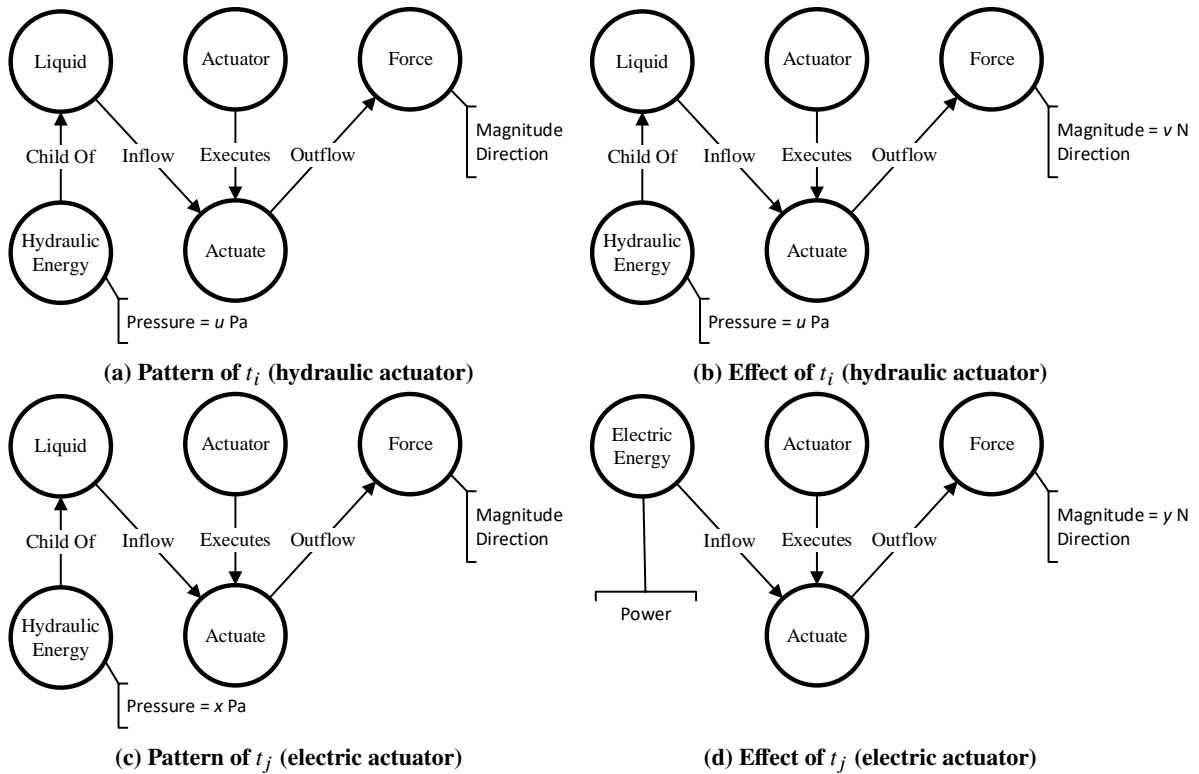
Liquid
Actuator
Force
Magnitude
Direction
Child Of
Inflow
Executes
Outflow
Hydraulic Energy
Actuate
Pressure = $u$ Pa

(a) Pattern of $t_i$ (hydraulic actuator)

Liquid
Actuator
Force
Magnitude = $v$ N
Direction
Child Of
Inflow
Executes
Outflow
Hydraulic Energy
Actuate
Pressure = $u$ Pa

(b) Effect of $t_i$ (hydraulic actuator)

Liquid
Actuator
Force
Magnitude
Direction
Child Of
Inflow
Executes
Outflow
Hydraulic Energy
Actuate
Pressure = $x$ Pa

(c) Pattern of $t_j$ (electric actuator)

Electric Energy
Actuator
Force
Magnitude = $y$ N
Direction
Inflow
Executes
Outflow
Power
Actuate

(d) Effect of $t_j$ (electric actuator)